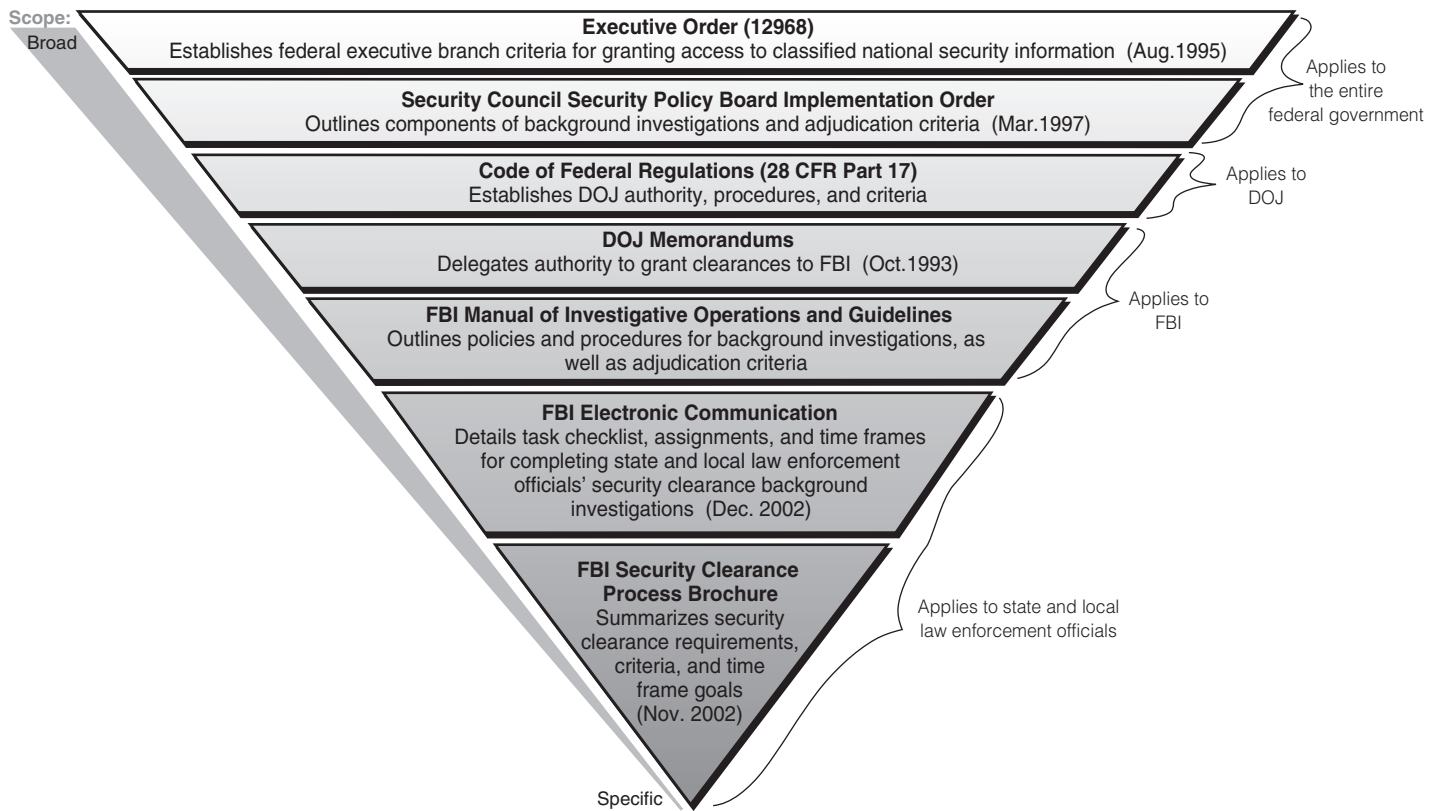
Scope:
Broad

Executive Order (12968)
Establishes federal executive branch criteria for granting access to classified national security information (Aug.1995)

Security Council Security Policy Board Implementation Order
Outlines components of background investigations and adjudication criteria (Mar.1997)

Applies to the entire federal government

Code of Federal Regulations (28 CFR Part 17)
Establishes DOJ authority, procedures, and criteria

Applies to DOJ

DOJ Memorandums
Delegates authority to grant clearances to FBI (Oct.1993)

FBI Manual of Investigative Operations and Guidelines
Outlines policies and procedures for background investigations, as well as adjudication criteria

Applies to FBI

FBI Electronic Communication
Details task checklist, assignments, and time frames for completing state and local law enforcement officials' security clearance background investigations (Dec. 2002)

FBI Security Clearance Process Brochure
Summarizes security clearance requirements, criteria, and time frame goals (Nov. 2002)

Applies to state and local law enforcement officials

Specific